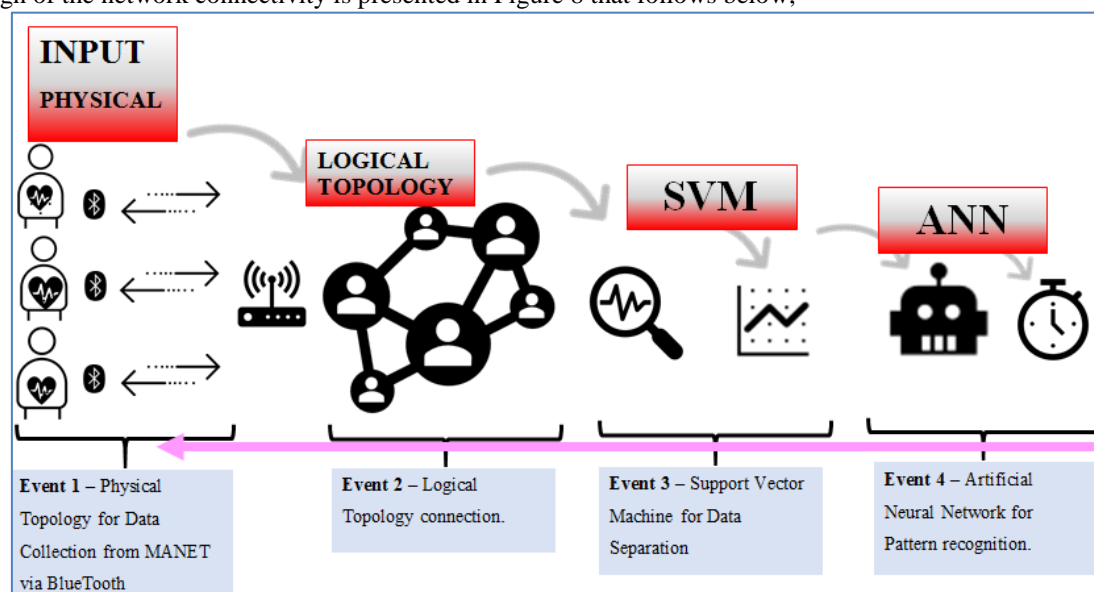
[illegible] of the network connectivity is presented in Figure 8 that follows below;

INPUT
PHYSICAL

LOGICAL TOPOLOGY

SVM

ANN

**Event 1** – Physical Topology for Data Collection from MANET via BlueTooth

**Event 2** – Logical Topology connection.

**Event 3** – Support Vector Machine for Data Separation

**Event 4** – Artificial Neural Network for Pattern recognition.